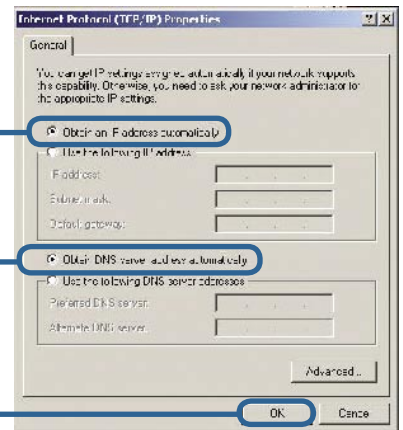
Internet Protocol (TCP/IP) Properties

General

You can get IP settings assigned automatically if your network supports this capability. Otherwise, you need to ask your network administrator for the appropriate IP settings.

Obtain an IP address automatically

Use the following IP address:

IP address:

Subnet mask:

Default gateway:

Obtain DNS server address automatically

Use the following DNS server addresses:

Preferred DNS server:

Alternate DNS server:

Advanced...

OK

Cance